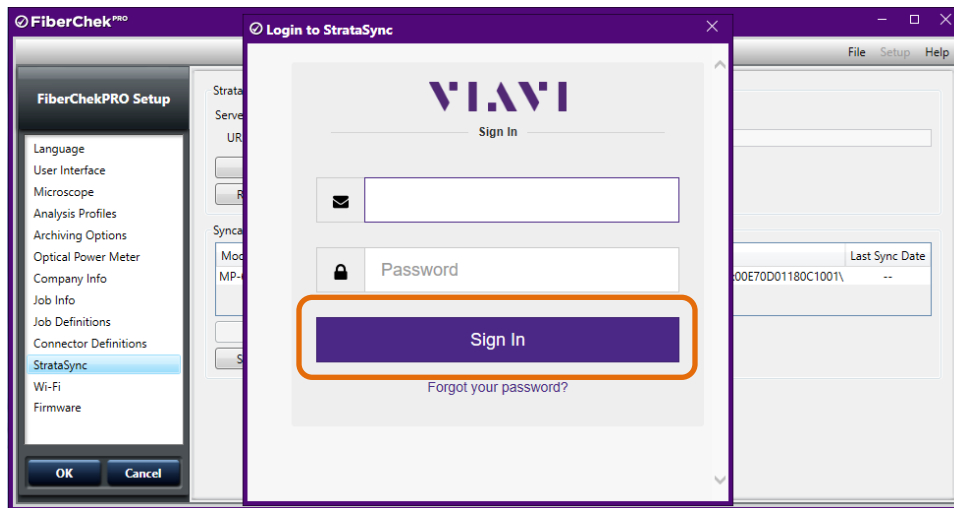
FiberChek PRO

File Setup Help

FiberChekPRO Setup

Language
User Interface
Microscope
Analysis Profiles
Archiving Options
Optical Power Meter
Company Info
Job Info
Job Definitions
Connector Definitions
StrataSync
Wi-Fi
Firmware

OK Cancel

Strata
Serve
UR
R
Synca
Mod
MP-
S

Last Sync Date
:00E70D01180C1001\ --

Login to StrataSync

VIAVI

Sign In

Password

Sign In

Forgot your password?